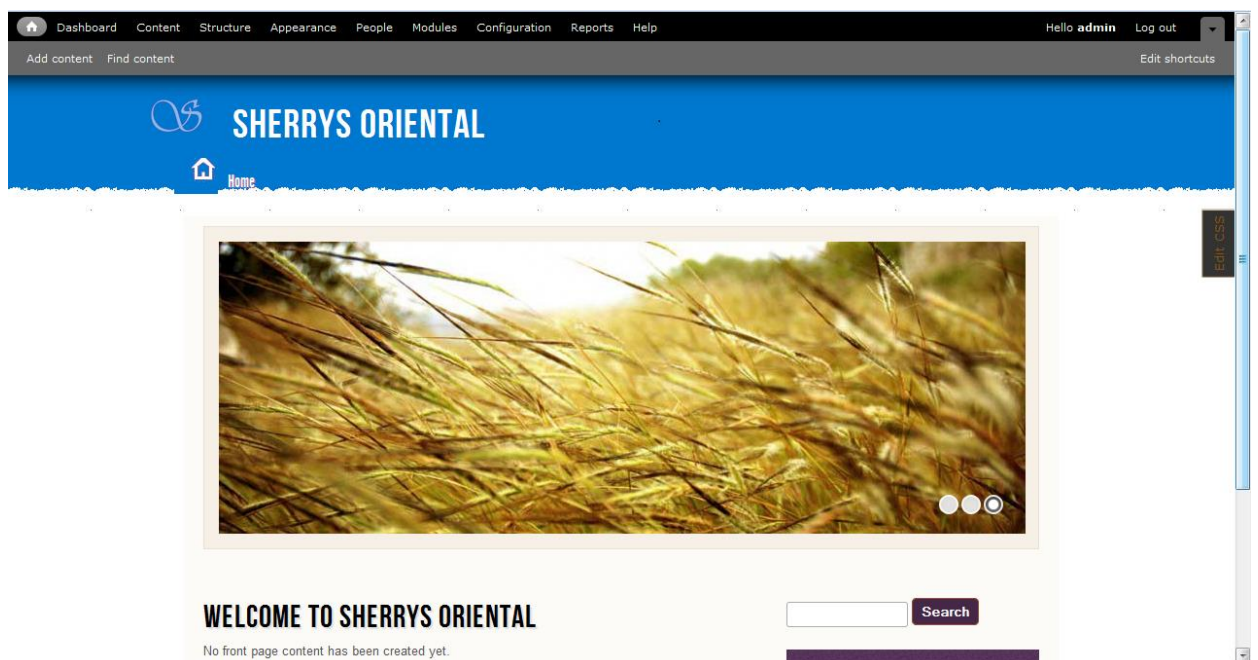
Dashboard Content Structure Appearance People Modules Configuration Reports Help

Hello admin Log out

Add content Find content

Edit shortcuts

SHERRYS ORIENTAL

Home

Edit CSS

WELCOME TO SHERRYS ORIENTAL

No front page content has been created yet.

Search